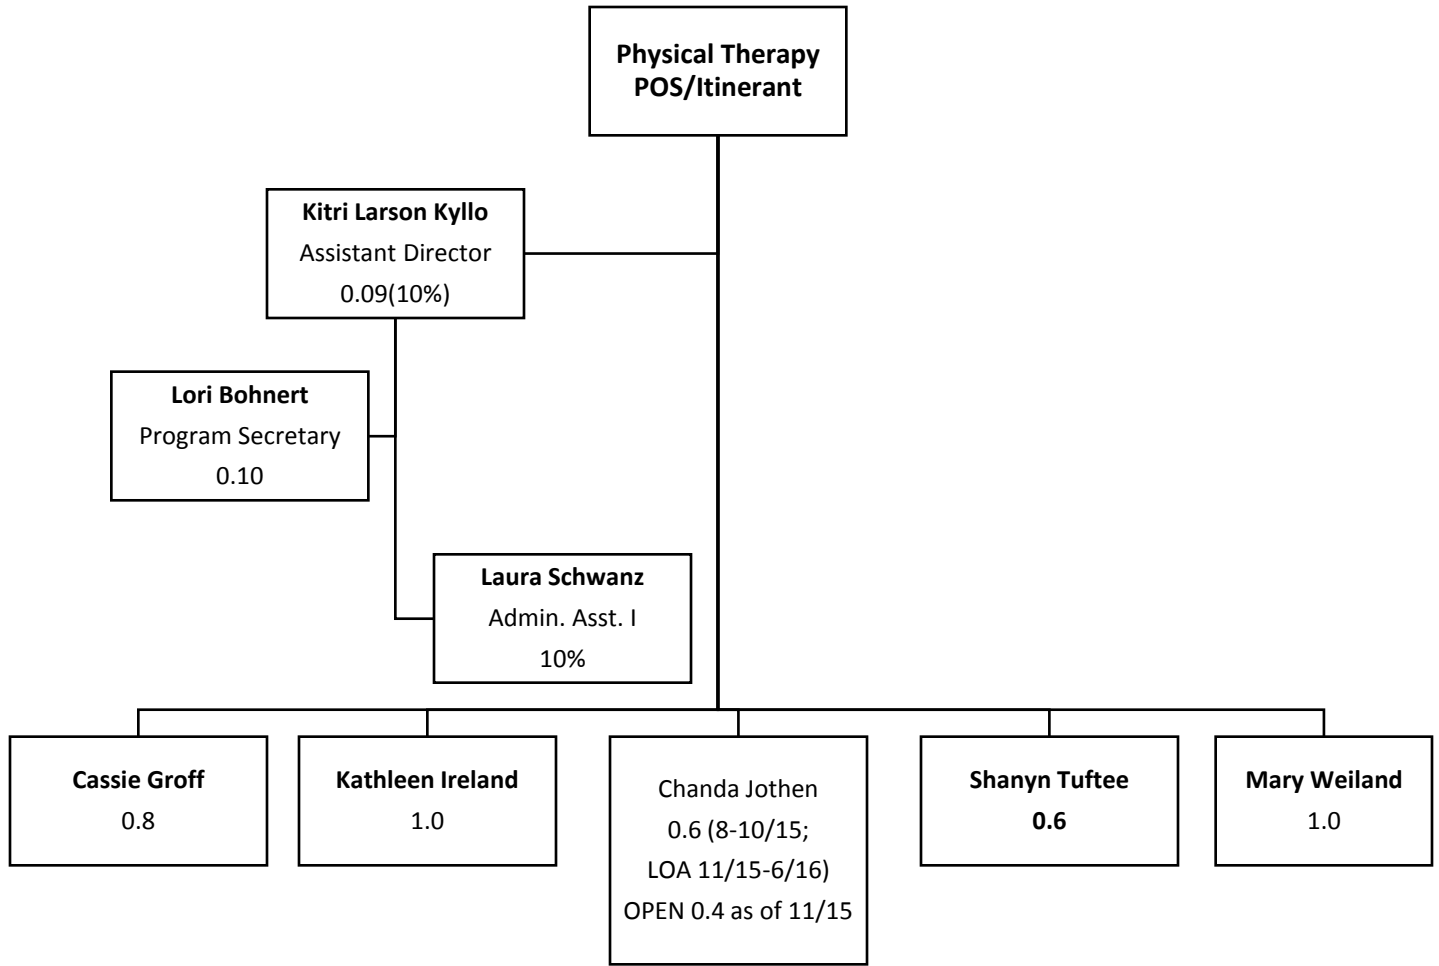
**Physical Therapy POS/Itinerant**

**Kitri Larson Kyllo**
Assistant Director
0.09(10%)

**Lori Bohnert**
Program Secretary
0.10

**Laura Schwanz**
Admin. Asst. I
10%

**Cassie Groff**
0.8

**Kathleen Ireland**
1.0

Chanda Jothen
0.6 (8-10/15;
LOA 11/15-6/16)
OPEN 0.4 as of 11/15

**Shanyn Tuftee**
**0.6**

**Mary Weiland**
1.0